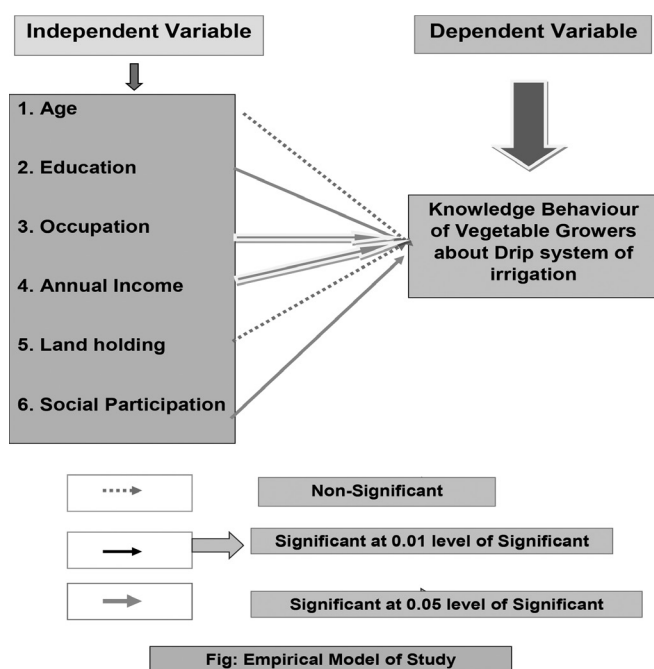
Independent Variable

Dependent Variable

1. Age

2. Education

3. Occupation

4. Annual Income

5. Land holding

6. Social Participation

Knowledge Behaviour of Vegetable Growers about Drip system of irrigation

Non-Significant

Significant at 0.01 level of Significant

Significant at 0.05 level of Significant

Fig: Empirical Model of Study